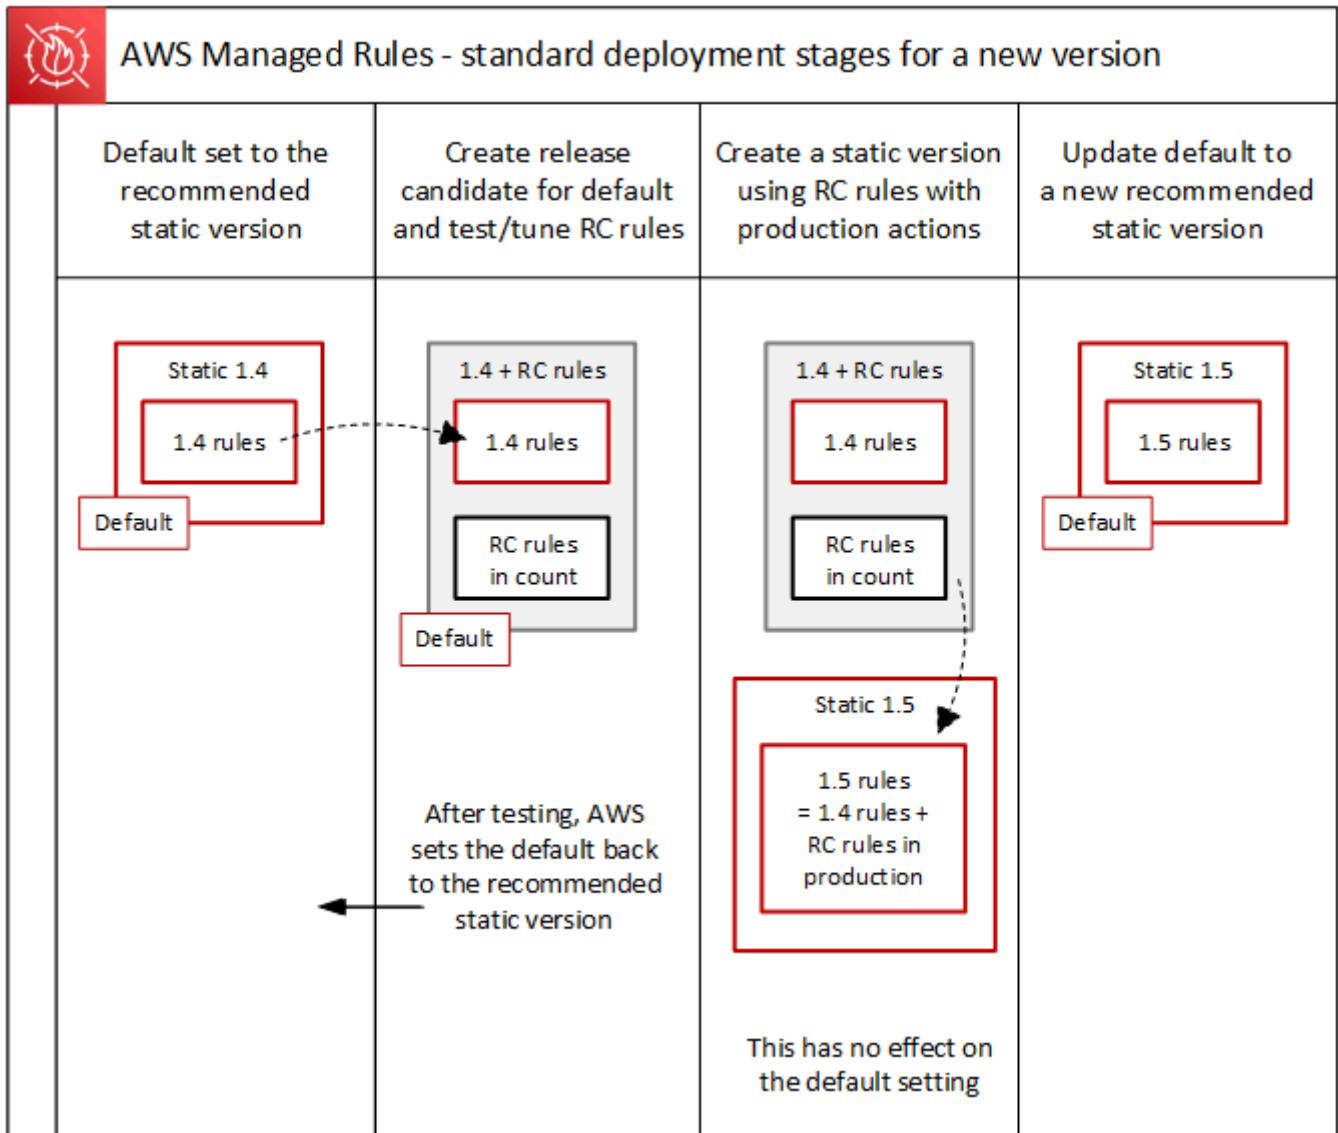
AWS Managed Rules - standard deployment stages for a new version

Default set to the recommended static version

Create release candidate for default and test/tune RC rules

Create a static version using RC rules with production actions

Update default to a new recommended static version

Static 1.4

1.4 rules

Default

1.4 + RC rules

1.4 rules

RC rules in count

Default

1.4 + RC rules

1.4 rules

RC rules in count

Static 1.5

1.5 rules

Default

Static 1.5

1.5 rules = 1.4 rules + RC rules in production

After testing, AWS sets the default back to the recommended static version

This has no effect on the default setting